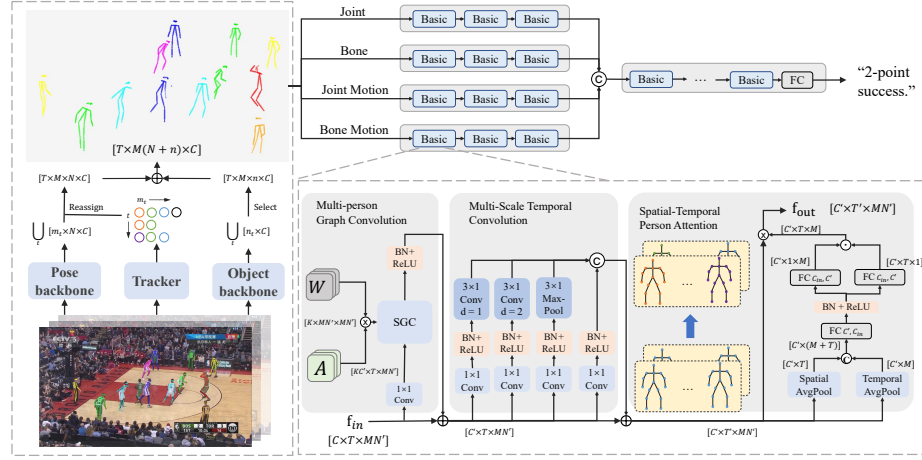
Joint
Basic
Basic
Basic
Bone
Basic
Basic
Basic
Joint Motion
Basic
Basic
Basic
Bone Motion
Basic
Basic
Basic
C
Basic
...
Basic
FC
"2-point success."

$[T\times M(N+n)\times C]$
$[T\times M\times N\times C]$
$[T\times M\times n\times C]$
Reassign
$m_t$
$t$
Select
$\bigcup_t$ $[m_t\times N\times C]$
$\bigcup_t$ $[n_t\times C]$
Pose backbone
Tracker
Object backbone

Multi-person Graph Convolution
W
A
$[K\times MN'\times MN']$
$[KC'\times T\times MN']$
SGC
BN+ ReLU
1×1 Conv
$\mathrm{f}_{in}$
$[C\times T\times MN']$

Multi-Scale Temporal Convolution
3×1 Conv d = 1
3×1 Conv d = 2
3×1 Max-Pool
BN+ ReLU
BN+ ReLU
BN+ ReLU
BN+ ReLU
1×1 Conv
1×1 Conv
1×1 Conv
1×1 Conv
C
$[C'\times T\times MN']$

Spatial-Temporal Person Attention
...
...
$[C'\times T\times MN']$
$\mathrm{f}_{out}$ $[C'\times T'\times MN']$
$[C'\times T\times M]$
$[C'\times 1\times M]$
$[C'\times T\times 1]$
FC $c_{in}, C'$
FC $c_{in}, C'$
BN + ReLU
FC $C', c_{in}$
$[C'\times(M+T)]$
C
$[C'\times T]$
$[C'\times M]$
Spatial AvgPool
Temporal AvgPool